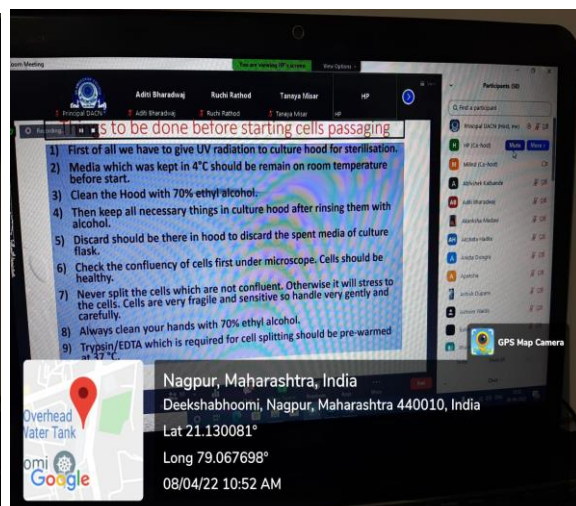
oom Meeting

You are viewing HP's screen

View Options

Principal DACN

Aditi Bharadwaj

Ruchi Rathod

Tanaya Misar

HP

Aditi Bharadwaj

Ruchi Rathod

Tanaya Misar

Recording

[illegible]s to be done before starting cells passaging

1) First of all we have to give UV radiation to culture hood for sterilisation.

2) Media which was kept in 4°C should be remain on room temperature before start.

3) Clean the Hood with 70% ethyl alcohol.

4) Then keep all necessary things in culture hood after rinsing them with alcohol.

5) Discard should be there in hood to discard the spent media of culture flask.

6) Check the confluency of cells first under microscope. Cells should be healthy.

7) Never split the cells which are not confluent. Otherwise it will stress to the cells. Cells are very fragile and sensitive so handle very gently and carefully.

8) Always clean your hands with 70% ethyl alcohol.

9) Trypsin/EDTA which is required for cell splitting should be pre-warmed at 37 °C.

Participants (38)

Find a participant

Principal DACN (Host, me)

HP (Co-host)

Mute

More

Milind (Co-host)

Abhishek Kadlanda

Aditi Bharadwaj

Akanksha Madavi

Anshika Hadke

Ankita Dongre

Ayesha

Ashish Dupare

Ashwini Hande

GPS Map Camera

Nagpur, Maharashtra, India

Deekshabhoomi, Nagpur, Maharashtra 440010, India

Lat 21.130081°

Long 79.067698°

08/04/22 10:52 AM

Overhead Water Tank

omi

Google